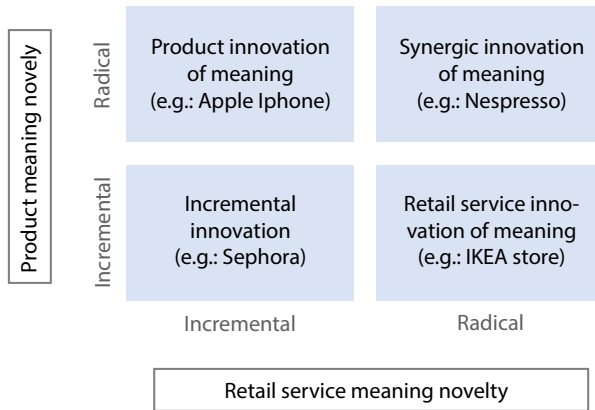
Product meaning novely

Radical

Product innovation of meaning (e.g.: Apple Iphone)

Synergic innovation of meaning (e.g.: Nespresso)

Incremental

Incremental innovation (e.g.: Sephora)

Retail service innovation of meaning (e.g.: IKEA store)

Incremental

Radical

Retail service meaning novelty